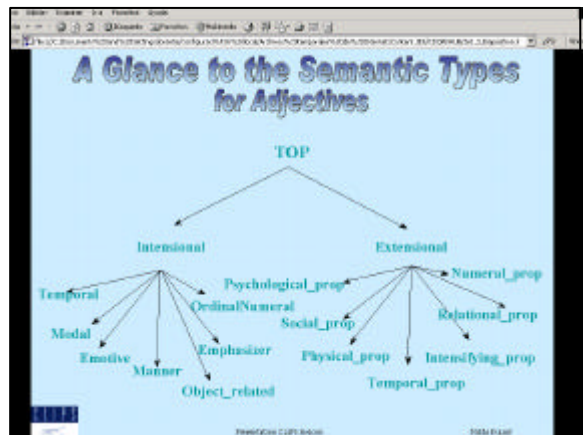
A Glance to the Semantic Types
for Adjectives

TOP

Intensional

Extensional

Temporal

Modal

Emotive

Manner

OrdinalNumeral

Emphasizer

Object_related

Psychological_prop

Social_prop

Physical_prop

Temporal_prop

Numeral_prop

Relational_prop

Intensifying_prop

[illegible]

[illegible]